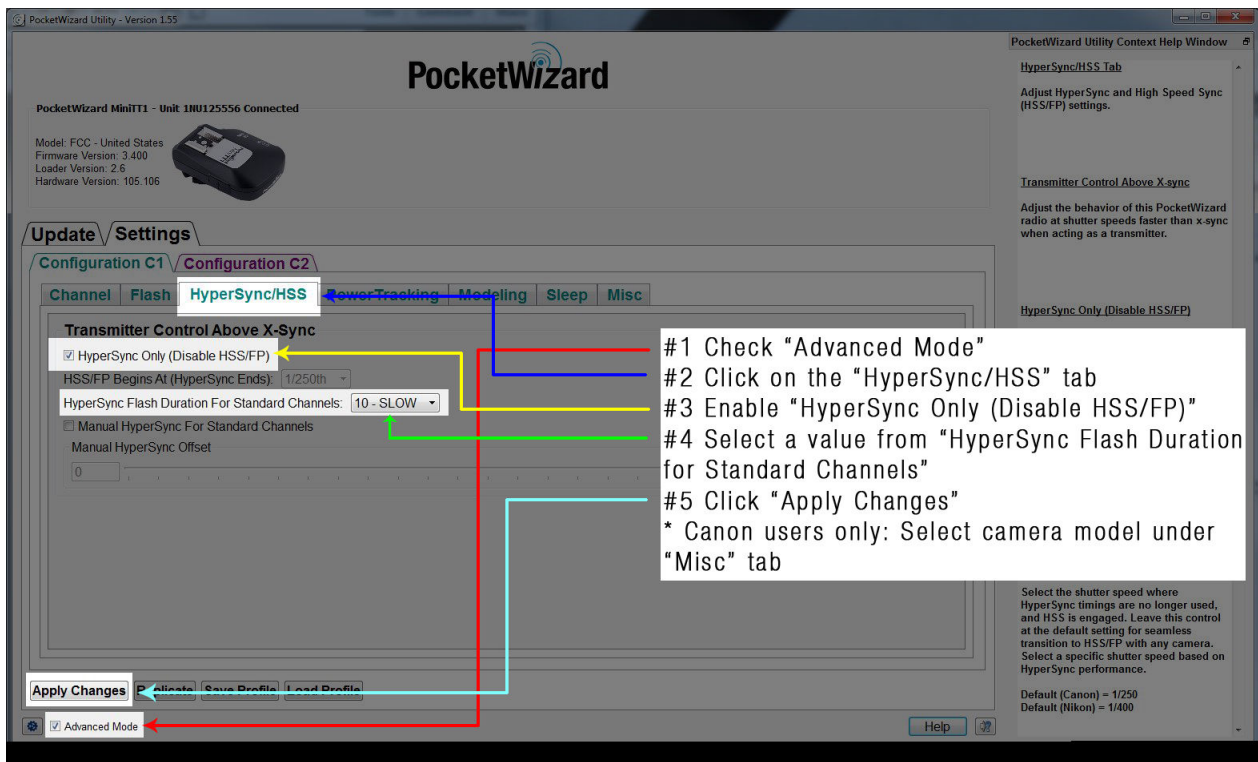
PocketWizard Utility - Version 1.55

PocketWizard

PocketWizard MiniTT1 - Unit 1NU125556 Connected

Model: FCC - United States
Firmware Version: 3.400
Loader Version: 2.6
Hardware Version: 105.106

Update Settings

Configuration C1 Configuration C2

Channel Flash HyperSync/HSS PowerTracking Modeling Sleep Misc

Transmitter Control Above X-Sync

☑ HyperSync Only (Disable HSS/FP)
HSS/FP Begins At (HyperSync Ends): 1/250th
HyperSync Flash Duration For Standard Channels: 10 - SLOW
☐ Manual HyperSync For Standard Channels
Manual HyperSync Offset
0

#1 Check "Advanced Mode"
#2 Click on the "HyperSync/HSS" tab
#3 Enable "HyperSync Only (Disable HSS/FP)"
#4 Select a value from "HyperSync Flash Duration for Standard Channels"
#5 Click "Apply Changes"
* Canon users only: Select camera model under "Misc" tab

Apply Changes Replicate Save Profile Load Profile

☑ Advanced Mode

Help

PocketWizard Utility Context Help Window

HyperSync/HSS Tab

Adjust HyperSync and High Speed Sync (HSS/FP) settings.

Transmitter Control Above X-sync

Adjust the behavior of this PocketWizard radio at shutter speeds faster than x-sync when acting as a transmitter.

HyperSync Only (Disable HSS/FP)

Select the shutter speed where HyperSync timings are no longer used, and HSS is engaged. Leave this control at the default setting for seamless transition to HSS/FP with any camera. Select a specific shutter speed based on HyperSync performance.

Default (Canon) = 1/250
Default (Nikon) = 1/400